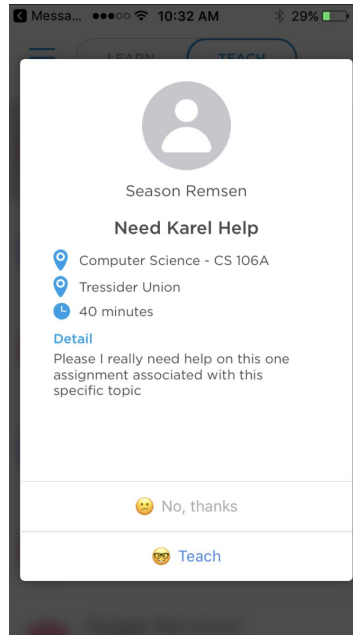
Messa... ●●●○○ 10:32 AM 29%

LEARN TEACH

Season Remsen

Need Karel Help

Computer Science - CS 106A

Tressider Union

40 minutes

Detail

Please I really need help on this one assignment associated with this specific topic

No, thanks

Teach